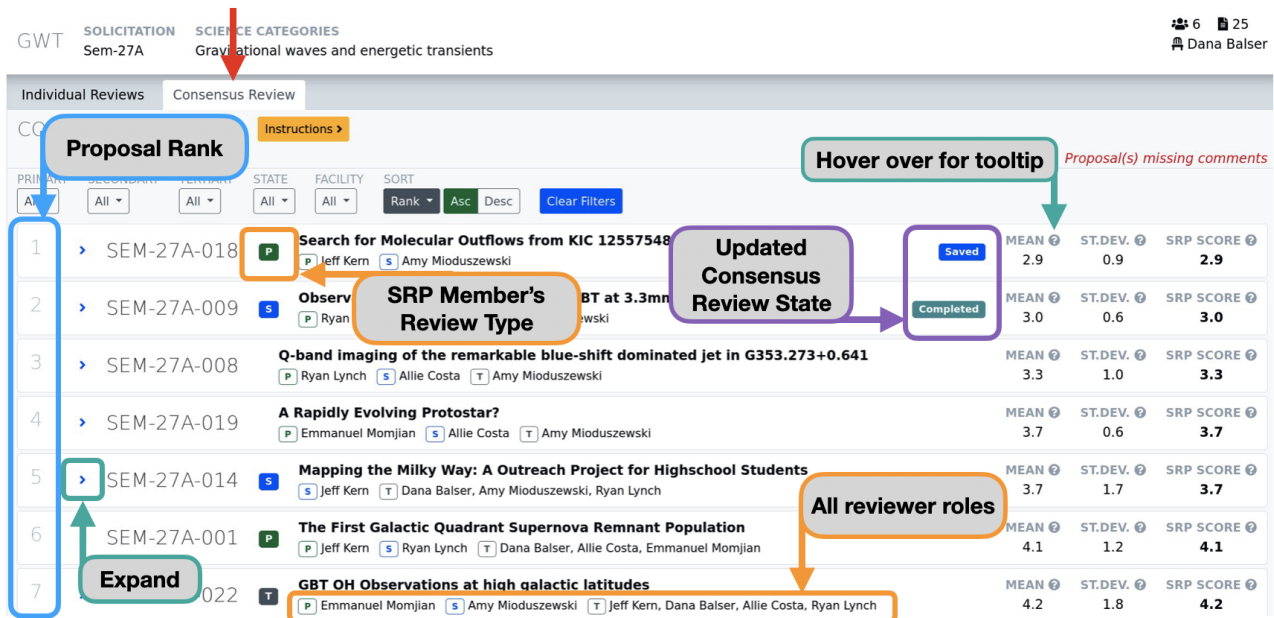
GWT SOLICITATION Sem-27A SCIENCE CATEGORIES Gravitational waves and energetic transients

6 25
Dana Balser

Individual Reviews Consensus Review

CO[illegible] Instructions ›

Proposal Rank

Hover over for tooltip

Proposal(s) missing comments

PRIM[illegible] SECONDARY TERTIARY STATE FACILITY SORT
All All All All All Rank Asc Desc Clear Filters

| | | | | | MEAN | ST.DEV. | SRP SCORE |
|---|---|---|---|---|---|---|---|
| 1 | › | SEM-27A-018 | P | Search for Molecular Outflows from KIC 12557548 P Jeff Kern S Amy Mioduszewski | Saved 2.9 | 0.9 | 2.9 |
| 2 | › | SEM-27A-009 | S | Observ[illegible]BT at 3.3mm P Ryan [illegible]wski | Completed 3.0 | 0.6 | 3.0 |
| 3 | › | SEM-27A-008 | | Q-band imaging of the remarkable blue-shift dominated jet in G353.273+0.641 P Ryan Lynch S Allie Costa T Amy Mioduszewski | 3.3 | 1.0 | 3.3 |
| 4 | › | SEM-27A-019 | | A Rapidly Evolving Protostar? P Emmanuel Momjian S Allie Costa T Amy Mioduszewski | 3.7 | 0.6 | 3.7 |
| 5 | › | SEM-27A-014 | S | Mapping the Milky Way: A Outreach Project for Highschool Students S Jeff Kern T Dana Balser, Amy Mioduszewski, Ryan Lynch | 3.7 | 1.7 | 3.7 |
| 6 | | SEM-27A-001 | P | The First Galactic Quadrant Supernova Remnant Population P Jeff Kern S Ryan Lynch T Dana Balser, Allie Costa, Emmanuel Momjian | 4.1 | 1.2 | 4.1 |
| 7 | | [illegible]022 | T | GBT OH Observations at high galactic latitudes P Emmanuel Momjian S Amy Mioduszewski T Jeff Kern, Dana Balser, Allie Costa, Ryan Lynch | 4.2 | 1.8 | 4.2 |

Updated Consensus Review State

SRP Member's Review Type

All reviewer roles

Expand